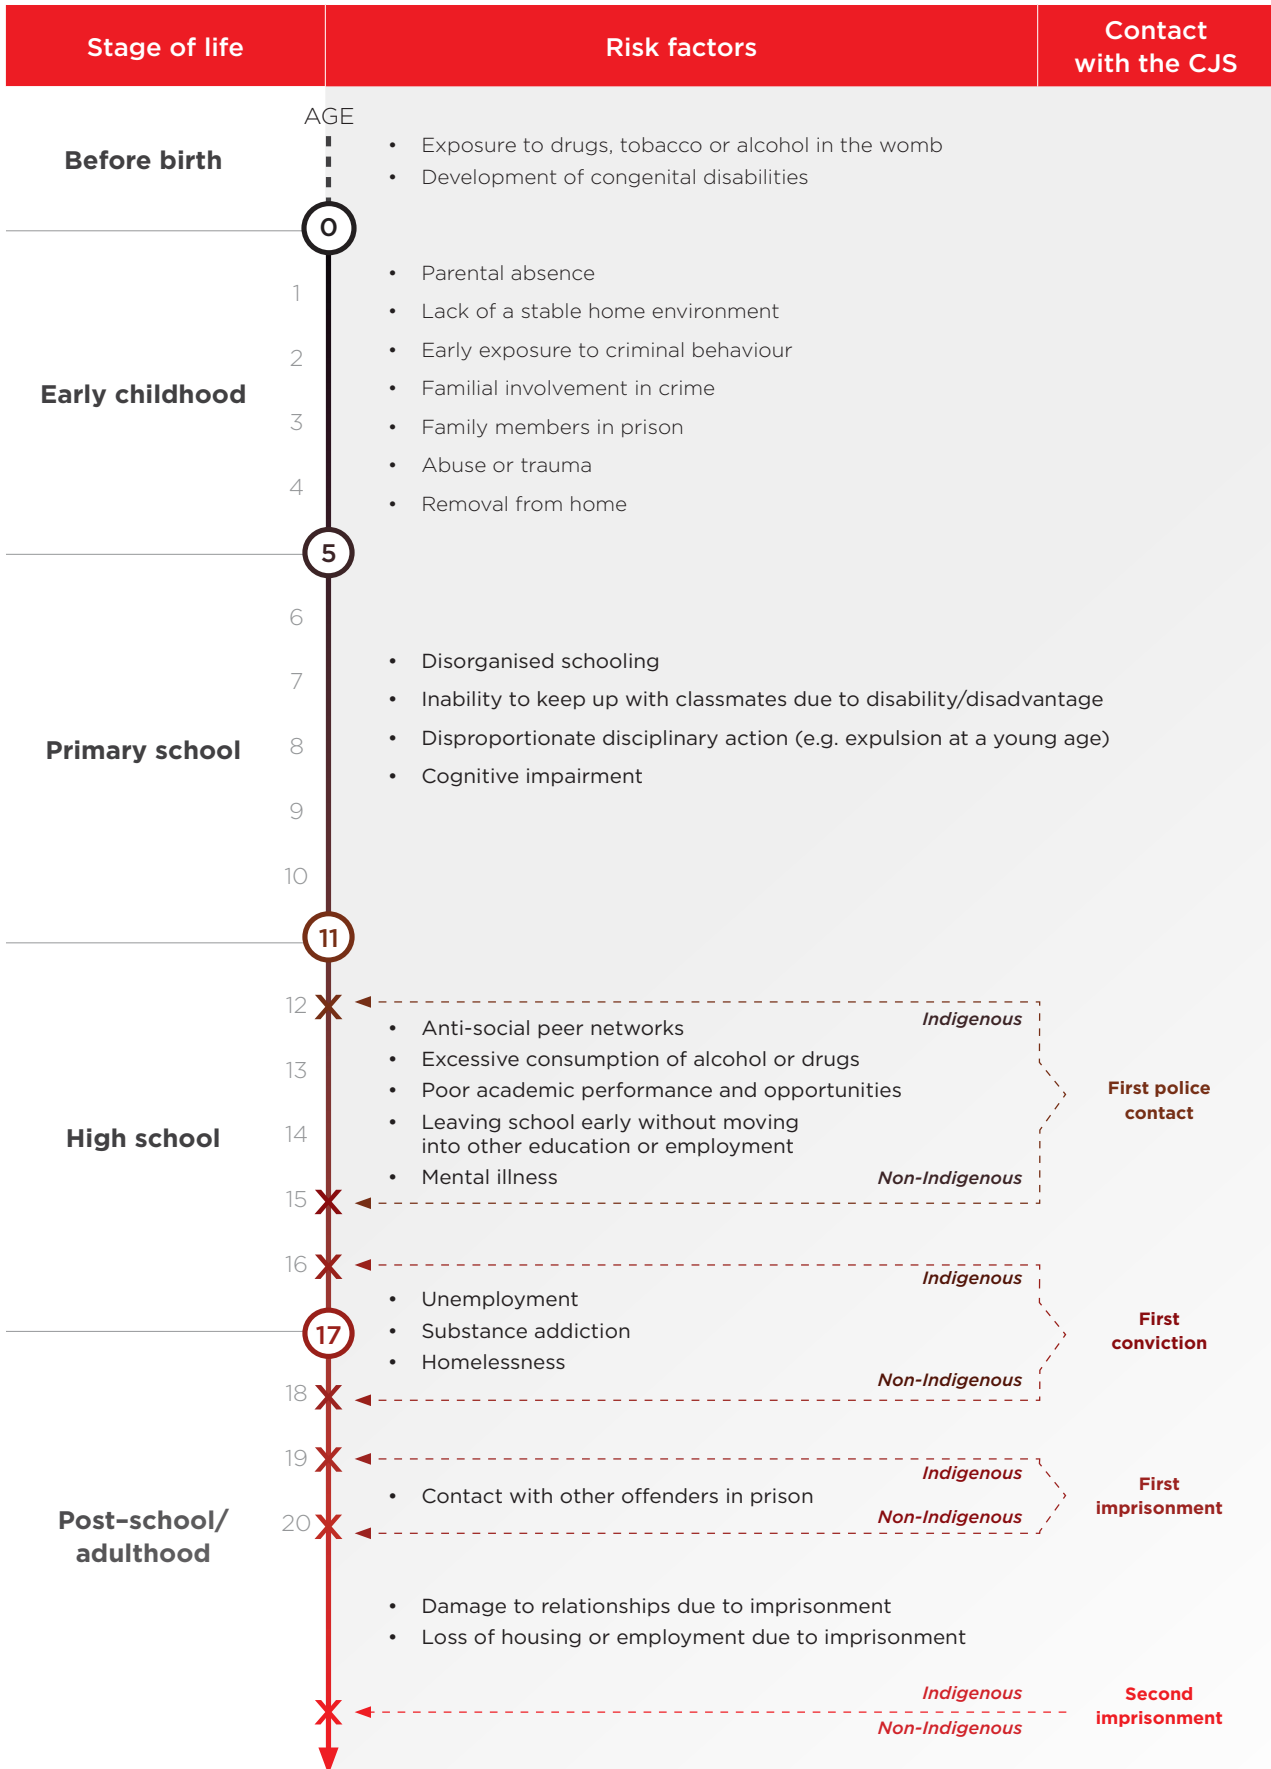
Stage of life | Risk factors | Contact with the CJS

AGE

Before birth

- Exposure to drugs, tobacco or alcohol in the womb
- Development of congenital disabilities

0

Early childhood

1
2
3
4

- Parental absence
- Lack of a stable home environment
- Early exposure to criminal behaviour
- Familial involvement in crime
- Family members in prison
- Abuse or trauma
- Removal from home

5

Primary school

6
7
8
9
10

- Disorganised schooling
- Inability to keep up with classmates due to disability/disadvantage
- Disproportionate disciplinary action (e.g. expulsion at a young age)
- Cognitive impairment

11

High school

12
13
14
15

Indigenous
- Anti-social peer networks
- Excessive consumption of alcohol or drugs
- Poor academic performance and opportunities
- Leaving school early without moving into other education or employment
- Mental illness
Non-Indigenous

First police contact

16

Indigenous
- Unemployment
- Substance addiction
- Homelessness
Non-Indigenous

First conviction

17
18

Post-school/ adulthood

19
20

Indigenous
- Contact with other offenders in prison
Non-Indigenous

First imprisonment

- Damage to relationships due to imprisonment
- Loss of housing or employment due to imprisonment

Indigenous
Non-Indigenous

Second imprisonment